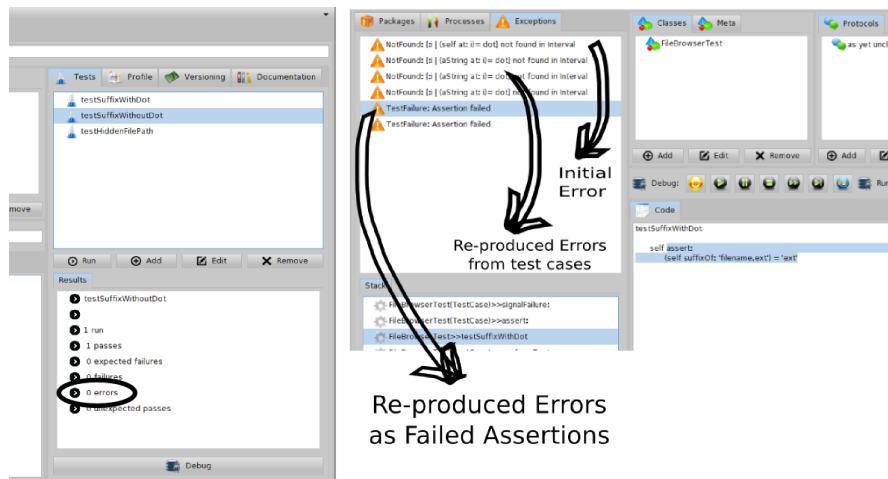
Tests | Profile | Versioning | Documentation

testSuffixWithDot
testSuffixWithoutDot
testHiddenFilePath

move

Run | Add | Edit | Remove

Results

testSuffixWithoutDot

1 run
1 passes
0 expected failures
0 failures
0 errors
0 unexpected passes

Debug

Packages | Processes | Exceptions

NotFound: [:s | (self at: i) = dot] not found in Interval
NotFound: [:s | (aString at: i)= dot] not found in Interval
NotFound: [:s | (aString at: i)= dot] not found in Interval
NotFound: [:s | (aString at: i)= dot] not found in Interval
TestFailure: Assertion failed
TestFailure: Assertion failed

Initial Error

Re-produced Errors from test cases

Stack

FileBrowserTest(TestCase)>>signalFailure:
FileBrowserTest(TestCase)>>assert:
FileBrowserTest>>testSuffixWithDot

Classes | Meta

FileBrowserTest

Add | Edit | Remove

Debug:

Code

testSuffixWithDot

self assert:
(self suffixOf: 'filename.ext') = 'ext'

Protocols

as yet uncl

Add

Re-produced Errors as Failed Assertions